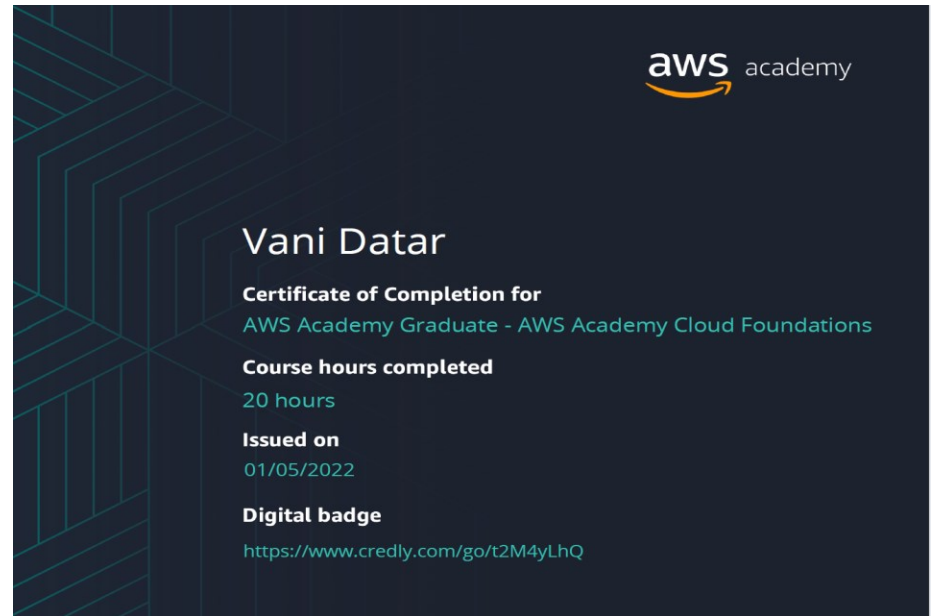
aws academy

Vani Datar

Certificate of Completion for
AWS Academy Graduate - AWS Academy Cloud Foundations

Course hours completed
20 hours

Issued on
01/05/2022

Digital badge
https://www.credly.com/go/t2M4yLhQ